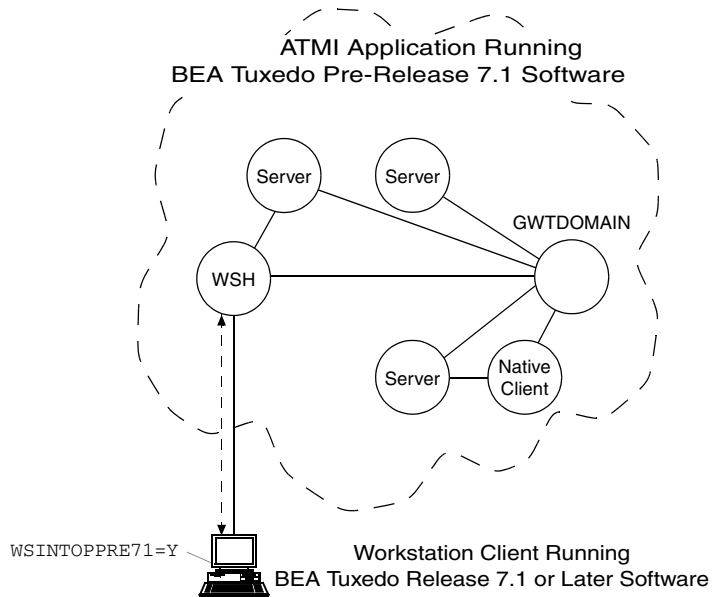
ATMI Application Running
BEA Tuxedo Pre-Release 7.1 Software

Server

Server

GWTDOMAIN

WSH

Server

Native Client

WSINTOPPRE71=Y

Workstation Client Running
BEA Tuxedo Release 7.1 or Later Software